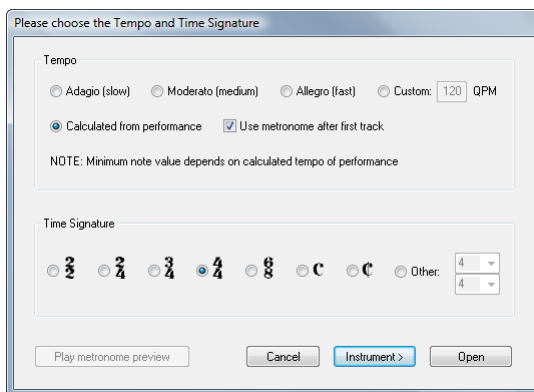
Please choose the Tempo and Time Signature

Tempo

Adagio (slow) Moderato (medium) Allegro (fast) Custom: 120 QPM

Calculated from performance Use metronome after first track

NOTE: Minimum note value depends on calculated tempo of performance

Time Signature

$\frac{2}{2}$ $\frac{2}{4}$ $\frac{3}{4}$ $\frac{4}{4}$ $\frac{6}{8}$ C ₵ Other: 4 4

Play metronome preview Cancel Instrument > Open